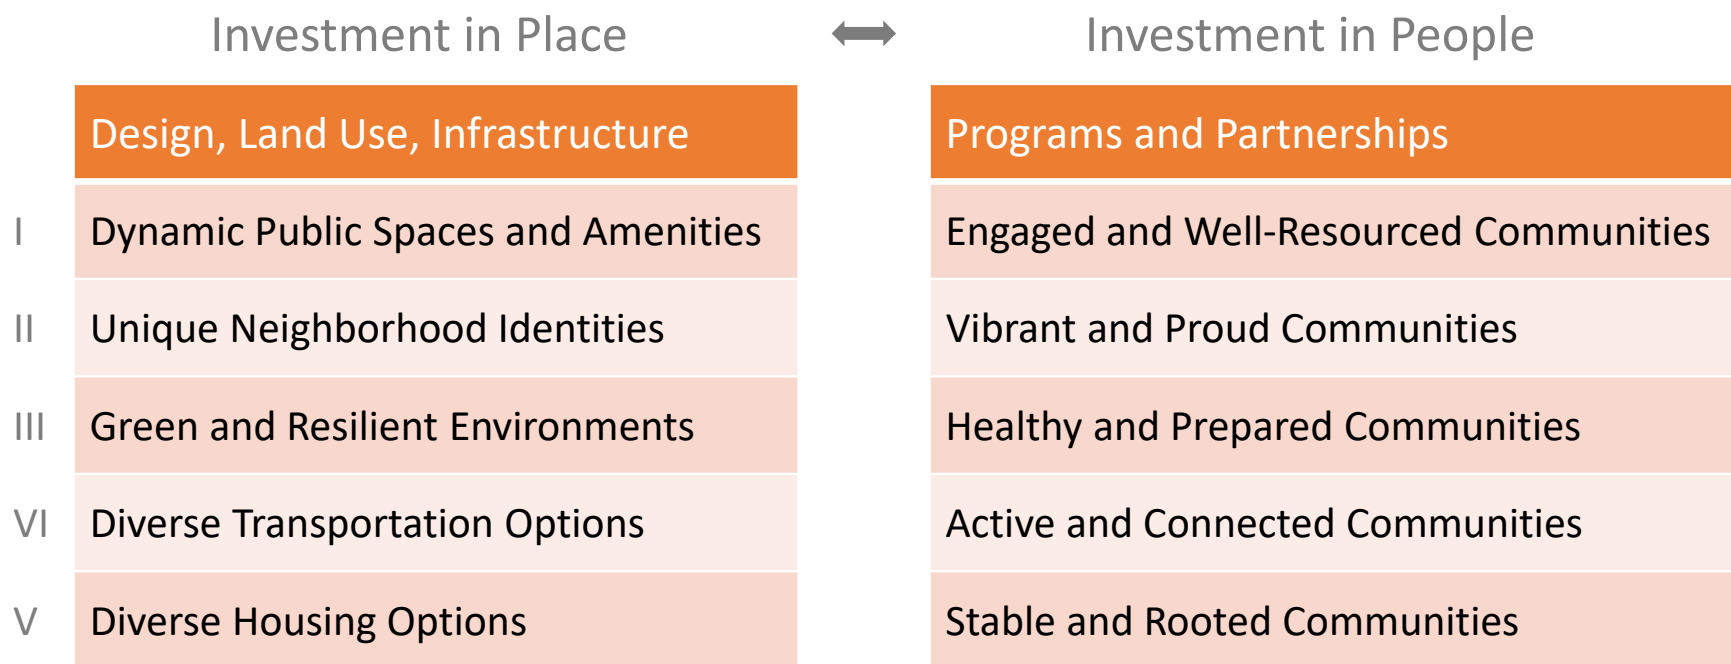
Investment in Place

Investment in People

| | Design, Land Use, Infrastructure | Programs and Partnerships |
|---|---|---|
| I | Dynamic Public Spaces and Amenities | Engaged and Well-Resourced Communities |
| II | Unique Neighborhood Identities | Vibrant and Proud Communities |
| III | Green and Resilient Environments | Healthy and Prepared Communities |
| VI | Diverse Transportation Options | Active and Connected Communities |
| V | Diverse Housing Options | Stable and Rooted Communities |